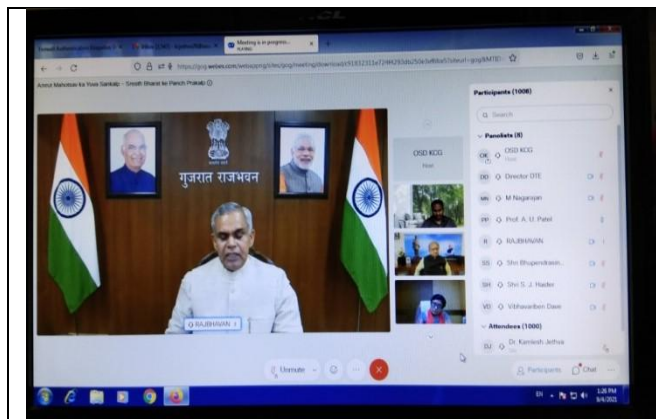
Meeting is in progress
https://gcg.webex.com/webappng/sites/gcg/meeting/download/

Azadi Ka Amrut Mahotsav - Shresth Bharat ke Panch Prakalp

गुजरात राजभवन

RAJBHAVAN

OSD KCG
Host

Participants (1008)

Search

Panelists (8)

OK OSD KCG Host

DD Director DTE

MN M Nagarajan

PP Prof. A. U. Patel

R RAJBHAVAN

SS Shri Bhupendrasin...

SH Shri S. J. Haider

VD Vibhavariben Dave

Attendees (1000)

DJ Dr. Kamlesh Jethva

Unmute

Participants

Chat

EN

1:25 PM
9/4/2021